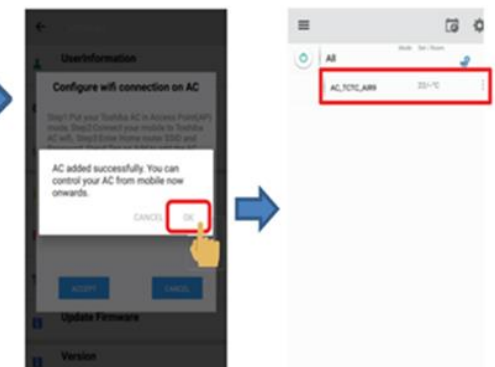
UserInformation

Configure wifi connection on AC

Step1 Put your Toshiba AC in Access Point(AP) mode, Step2 Connect your mobile to Toshiba AC wifi, Step3 Enter Home router SSID and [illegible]

AC added successfully. You can control your AC from mobile now onwards.

CANCEL OK

ACCEPT CANCEL

Update Firmware

Version

All

Mode Set / Room

AC_TCTC_A89 22/--°C